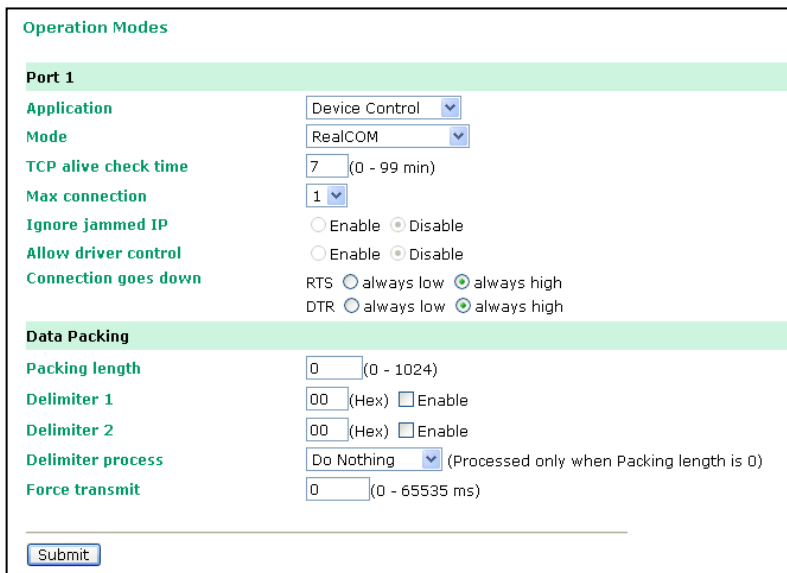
Operation Modes

Port 1

| | |
|---|---|
| Application | Device Control |
| Mode | RealCOM |
| TCP alive check time | 7 (0 - 99 min) |
| Max connection | 1 |
| Ignore jammed IP | Enable Disable |
| Allow driver control | Enable Disable |
| Connection goes down | RTS always low always high<br>DTR always low always high |

Data Packing

| | |
|---|---|
| Packing length | 0 (0 - 1024) |
| Delimiter 1 | 00 (Hex) Enable |
| Delimiter 2 | 00 (Hex) Enable |
| Delimiter process | Do Nothing (Processed only when Packing length is 0) |
| Force transmit | 0 (0 - 65535 ms) |

Submit